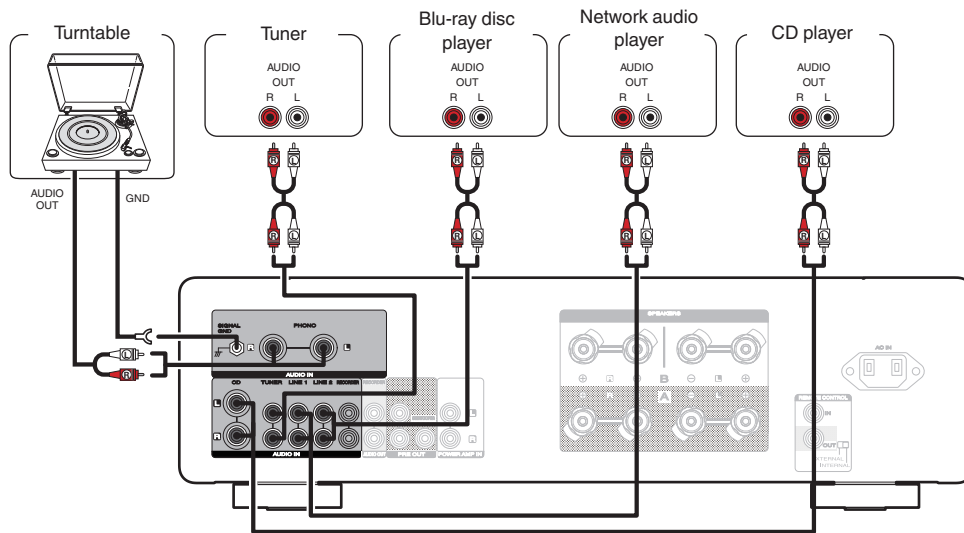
Turntable

Tuner

AUDIO OUT

R L

Blu-ray disc player

AUDIO OUT

R L

Network audio player

AUDIO OUT

R L

CD player

AUDIO OUT

R L

AUDIO OUT

GND

R L

R L

R L

R L

R L

R L

R L

R L

L

R

SIGNAL GND

PHONO

R L

AUDIO IN

CD

TUNER LINE 1 LINE 2 RECORDER

L

R

AUDIO IN

SPEAKERS

A

B

AC IN

IN

OUT

EXTERNAL

INTERNAL